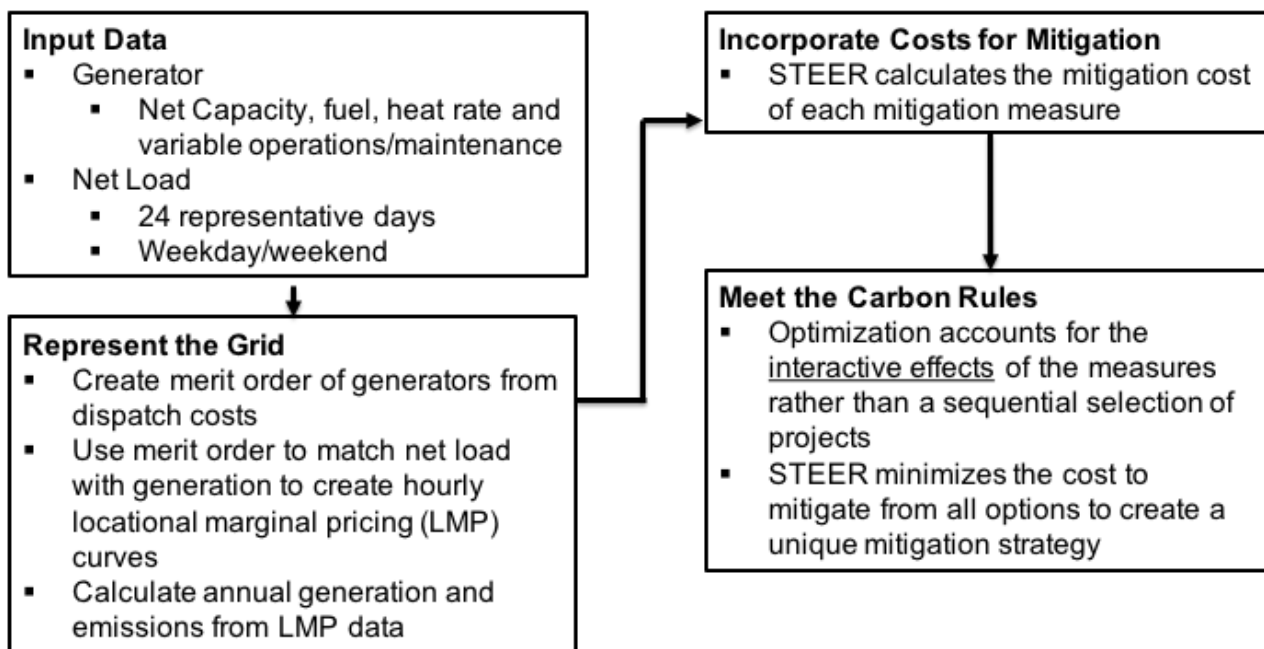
**Input Data**
- Generator
  - Net Capacity, fuel, heat rate and variable operations/maintenance
- Net Load
  - 24 representative days
  - Weekday/weekend

**Represent the Grid**
- Create merit order of generators from dispatch costs
- Use merit order to match net load with generation to create hourly locational marginal pricing (LMP) curves
- Calculate annual generation and emissions from LMP data

**Incorporate Costs for Mitigation**
- STEER calculates the mitigation cost of each mitigation measure

**Meet the Carbon Rules**
- Optimization accounts for the interactive effects of the measures rather than a sequential selection of projects
- STEER minimizes the cost to mitigate from all options to create a unique mitigation strategy